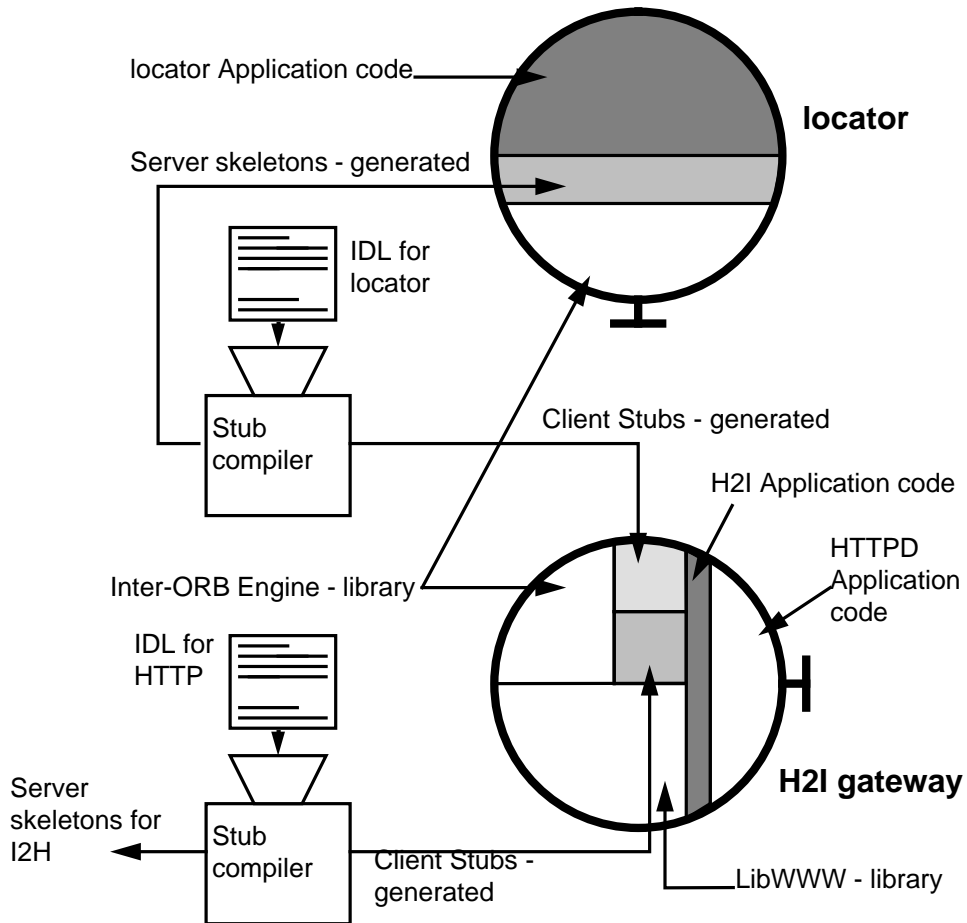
locator Application code

locator

Server skeletons - generated

IDL for locator

Stub compiler

Client Stubs - generated

H2I Application code

HTTPD Application code

Inter-ORB Engine - library

IDL for HTTP

H2I gateway

Server skeletons for I2H

Stub compiler

Client Stubs - generated

LibWWW - library